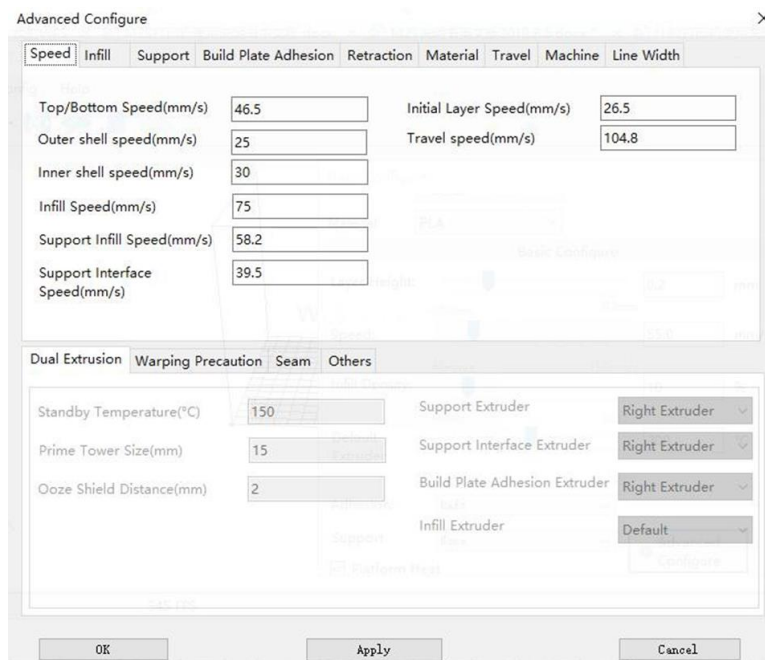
Advanced Configure

Speed Infill Support Build Plate Adhesion Retraction Material Travel Machine Line Width

Top/Bottom Speed(mm/s) 46.5
Outer shell speed(mm/s) 25
Inner shell speed(mm/s) 30
Infill Speed(mm/s) 75
Support Infill Speed(mm/s) 58.2
Support Interface Speed(mm/s) 39.5

Initial Layer Speed(mm/s) 26.5
Travel speed(mm/s) 104.8

Dual Extrusion Warping Precaution Seam Others

Standby Temperature(°C) 150
Prime Tower Size(mm) 15
Ooze Shield Distance(mm) 2

Support Extruder Right Extruder
Support Interface Extruder Right Extruder
Build Plate Adhesion Extruder Right Extruder
Infill Extruder Default

OK Apply Cancel